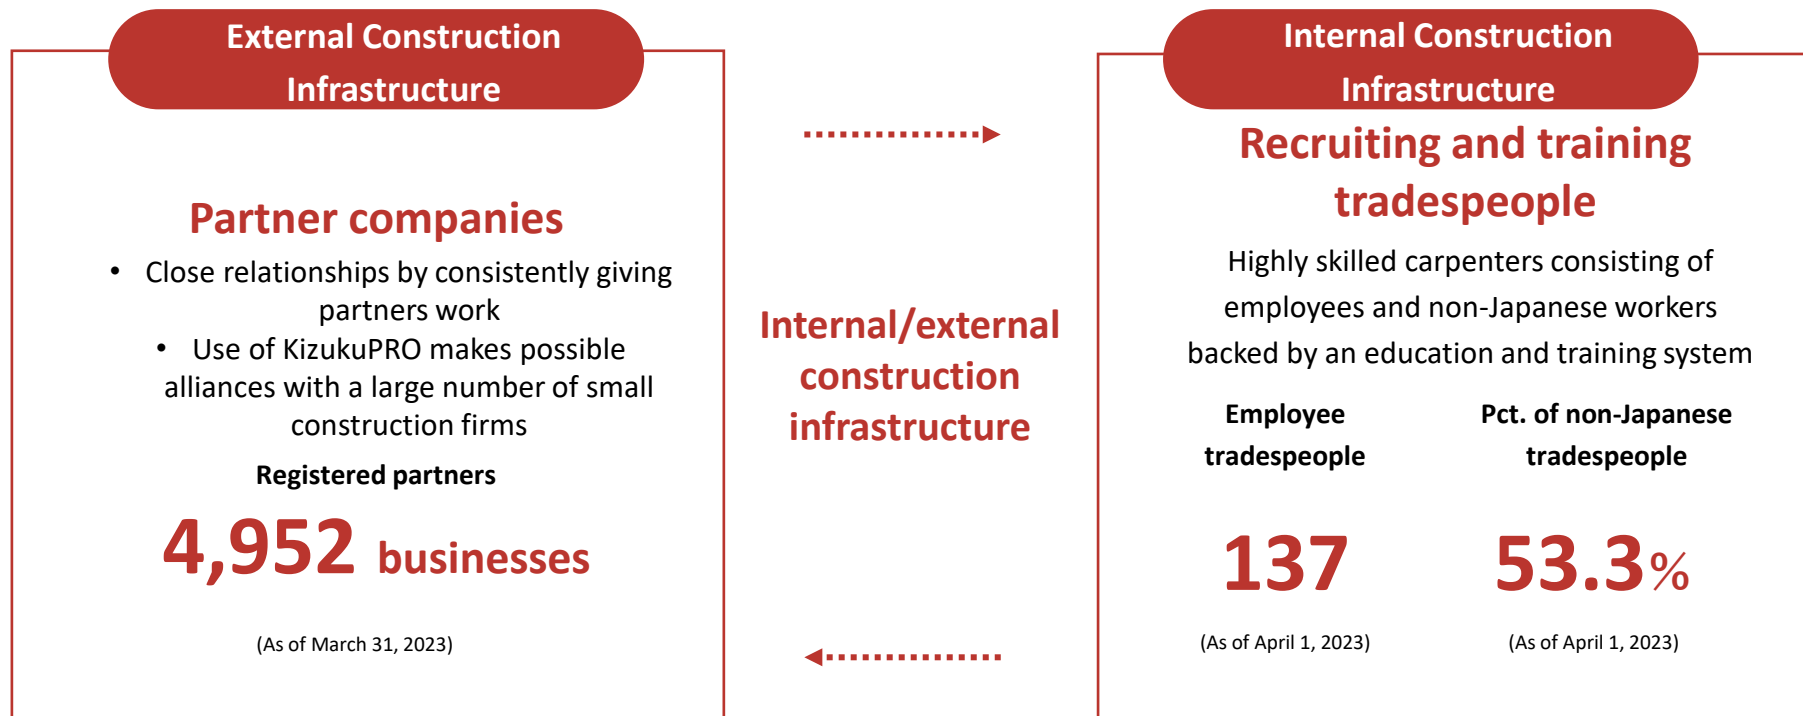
External Construction Infrastructure

Partner companies

• Close relationships by consistently giving partners work
• Use of KizukuPRO makes possible alliances with a large number of small construction firms

Registered partners

4,952 businesses

(As of March 31, 2023)

Internal/external construction infrastructure

Internal Construction Infrastructure

Recruiting and training tradespeople

Highly skilled carpenters consisting of employees and non-Japanese workers backed by an education and training system

Employee tradespeople

137

(As of April 1, 2023)

Pct. of non-Japanese tradespeople

53.3%

(As of April 1, 2023)